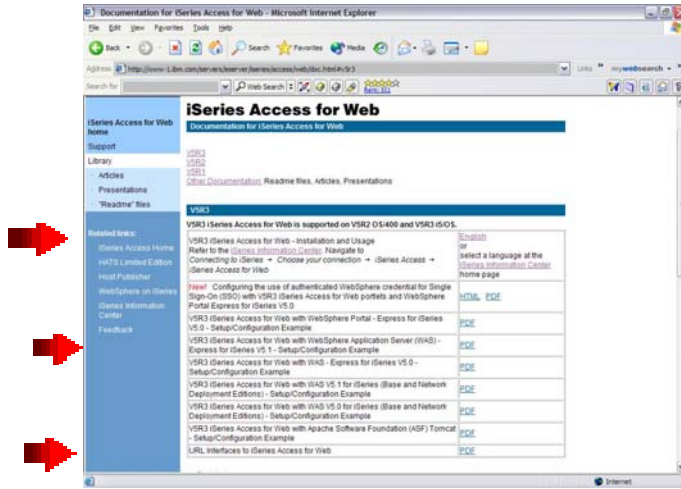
Documentation for iSeries Access for Web - Microsoft Internet Explorer

File Edit View Favorites Tools Help

Back Search Favorites Media

Address http://www-1.ibm.com/servers/eserver/iseries/access/web/doc.html#v5r3

Links mywebsearch

Search for Web Search

iSeries Access for Web home

Support

Library

Articles

Presentations

"Readme" files

Related links:

iSeries Access Home

HATS Limited Edition

Host Publisher

WebSphere on iSeries

iSeries Information Center

Feedback

iSeries Access for Web

Documentation for iSeries Access for Web

V5R3
V5R2
V5R1
Other Documentation: Readme files, Articles, Presentations

V5R3

V5R3 iSeries Access for Web is supported on V5R2 OS/400 and V5R3 i5/OS.

| | |
|---|---|
| V5R3 iSeries Access for Web - Installation and Usage Refer to the iSeries Information Center. Navigate to Connecting to iSeries → Choose your connection → iSeries Access → iSeries Access for Web | English or select a language at the iSeries Information Center home page |
| New! Configuring the use of authenticated WebSphere credential for Single Sign-On (SSO) with V5R3 iSeries Access for Web portlets and WebSphere Portal Express for iSeries V5.0 | HTML PDF |
| V5R3 iSeries Access for Web with WebSphere Portal - Express for iSeries V5.0 - Setup/Configuration Example | PDF |
| V5R3 iSeries Access for Web with WebSphere Application Server (WAS) - Express for iSeries V5.1 - Setup/Configuration Example | PDF |
| V5R3 iSeries Access for Web with WAS - Express for iSeries V5.0 - Setup/Configuration Example | PDF |
| V5R3 iSeries Access for Web with WAS V5.1 for iSeries (Base and Network Deployment Editions) - Setup/Configuration Example | PDF |
| V5R3 iSeries Access for Web with WAS V5.0 for iSeries (Base and Network Deployment Editions) - Setup/Configuration Example | PDF |
| V5R3 iSeries Access for Web with Apache Software Foundation (ASF) Tomcat - Setup/Configuration Example | PDF |
| URL Interfaces to iSeries Access for Web | PDF |

Internet